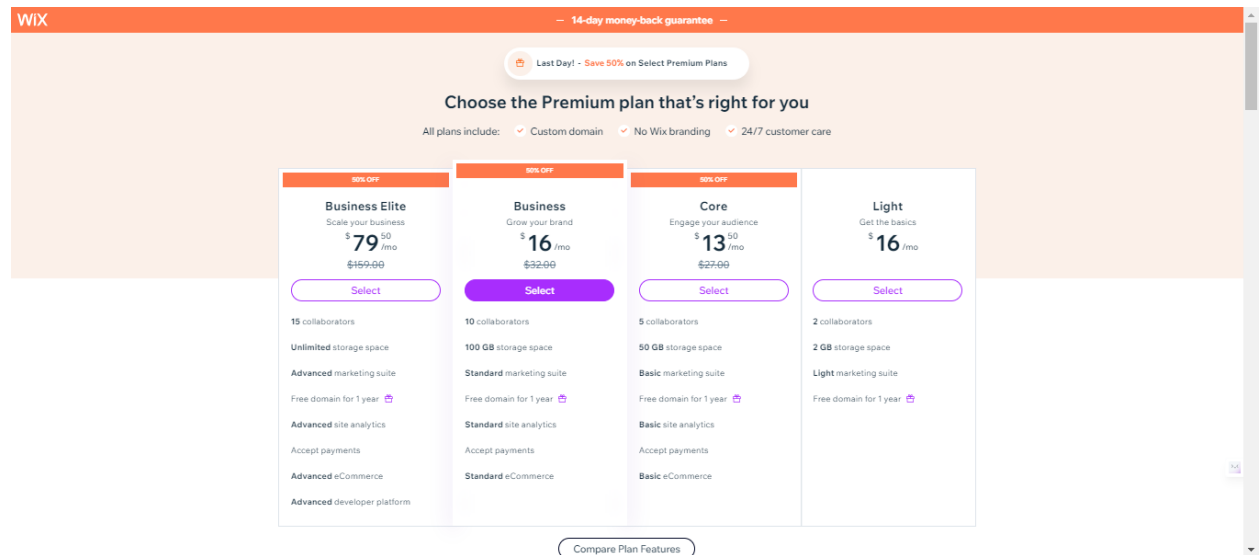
WiX

— 14-day money-back guarantee —

Last Day! - Save 50% on Select Premium Plans

Choose the Premium plan that's right for you

All plans include: Custom domain No Wix branding 24/7 customer care

50% OFF

Business Elite
Scale your business
$ 79 50 /mo
$159.00
Select

15 collaborators
Unlimited storage space
Advanced marketing suite
Free domain for 1 year
Advanced site analytics
Accept payments
Advanced eCommerce
Advanced developer platform

50% OFF

Business
Grow your brand
$ 16 /mo
$32.00
Select

10 collaborators
100 GB storage space
Standard marketing suite
Free domain for 1 year
Standard site analytics
Accept payments
Standard eCommerce

50% OFF

Core
Engage your audience
$ 13 50 /mo
$27.00
Select

5 collaborators
50 GB storage space
Basic marketing suite
Free domain for 1 year
Basic site analytics
Accept payments
Basic eCommerce

Light
Get the basics
$ 16 /mo
Select

2 collaborators
2 GB storage space
Light marketing suite
Free domain for 1 year

Compare Plan Features